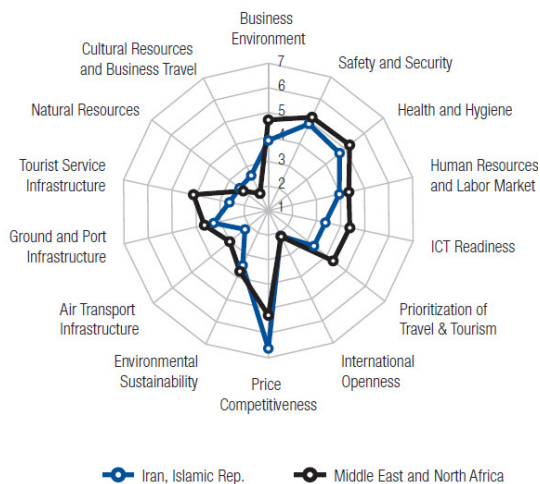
Business Environment

Safety and Security

Health and Hygiene

Human Resources and Labor Market

ICT Readiness

Prioritization of Travel & Tourism

International Openness

Price Competitiveness

Environmental Sustainability

Air Transport Infrastructure

Ground and Port Infrastructure

Tourist Service Infrastructure

Natural Resources

Cultural Resources and Business Travel

7
6
5
4
3
2
1

Iran, Islamic Rep.
Middle East and North Africa